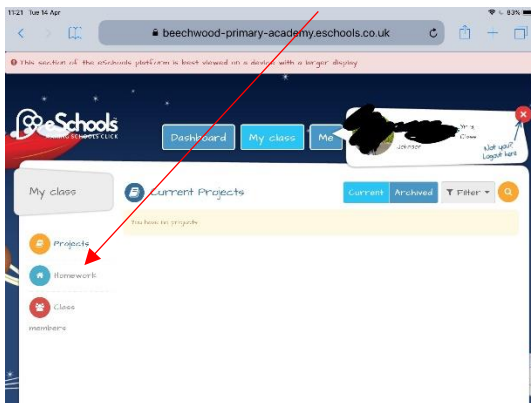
11:21 Tue 14 Apr
83%
beechwood-primary-academy.eschools.co.uk

This section of the eSchools platform is best viewed on a device with a larger display

eSchools
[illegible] SCHOOLS CLICK

Dashboard
My class
Me

Yr 2
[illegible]
Johnson
Not you? Logout here

My class

Current Projects
Current
Archived
Filter

You have no projects

Projects
Homework
Class members